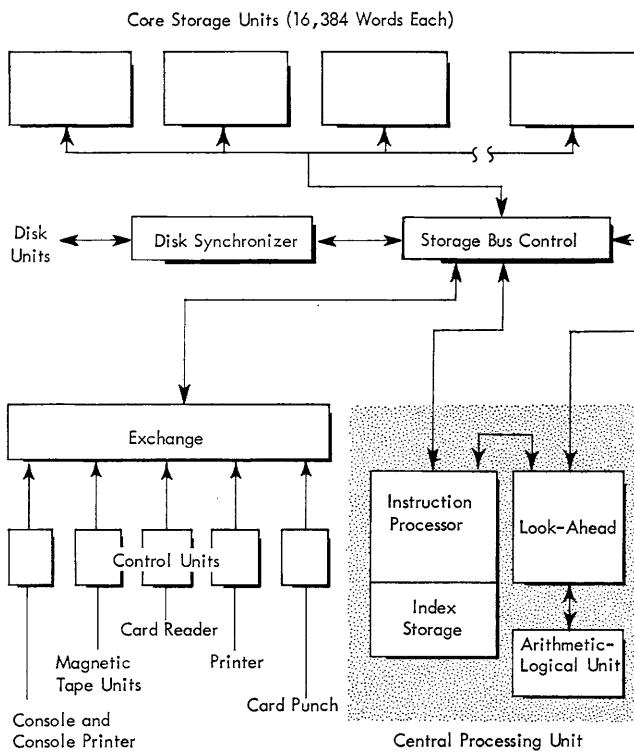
Core Storage Units (16,384 Words Each)

Disk Units

Disk Synchronizer

Storage Bus Control

Exchange

Control Units

Card Reader

Magnetic Tape Units

Printer

Card Punch

Console and Console Printer

Instruction Processor

Index Storage

Look-Ahead

Arithmetic-Logical Unit

Central Processing Unit